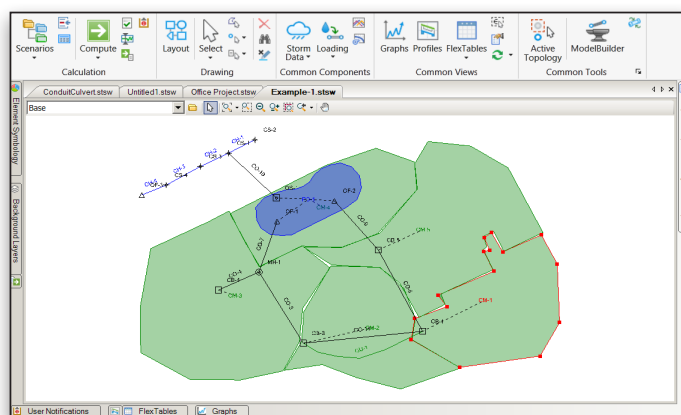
Scenarios
Compute
Calculation
Layout
Select
Drawing
Storm Data
Loading
Common Components
Graphs
Profiles
FlexTables
Common Views
Active Topology
ModelBuilder
Common Tools

ConduitCulvert.stsw
Untitled1.stsw
Office Project.stsw
Example-1.stsw

Base

Element Symbology
Background Layers

CS-2
CO-10
CI-2
CI-1
CM-1
CM-2
CS-1
CO-9
CO-2
CO-1
CM-1
MH-1
CO-3
CO-5
CO-4
CB-4
CM-3
CS-3
CO-6
CB-2
CM-2
CO-7
CB-1
CM-1
CO-3
CM-4
CB-3
CB-5

User Notifications
FlexTables
Graphs